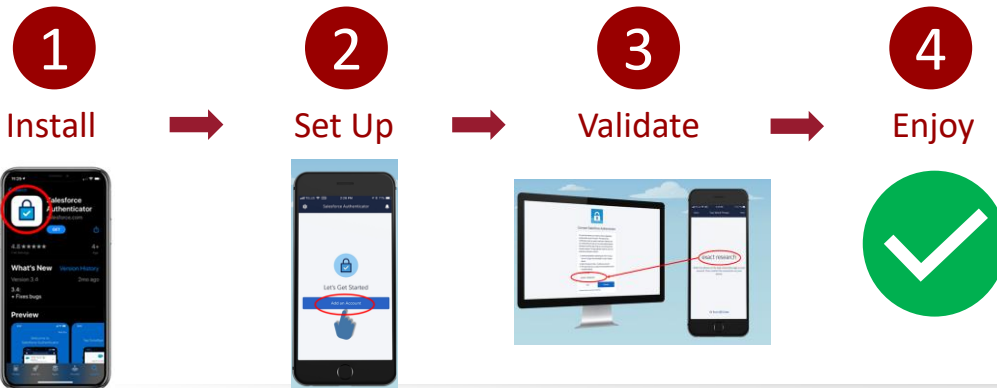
1

Install

2

Set Up

3

Validate

4

Enjoy

Salesforce Authenticator

salesforce.com

GET

What's New

Version History

Preview

Salesforce Authenticator

Let's Get Started

Add an Account

Connect Salesforce Authenticator

exact research

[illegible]